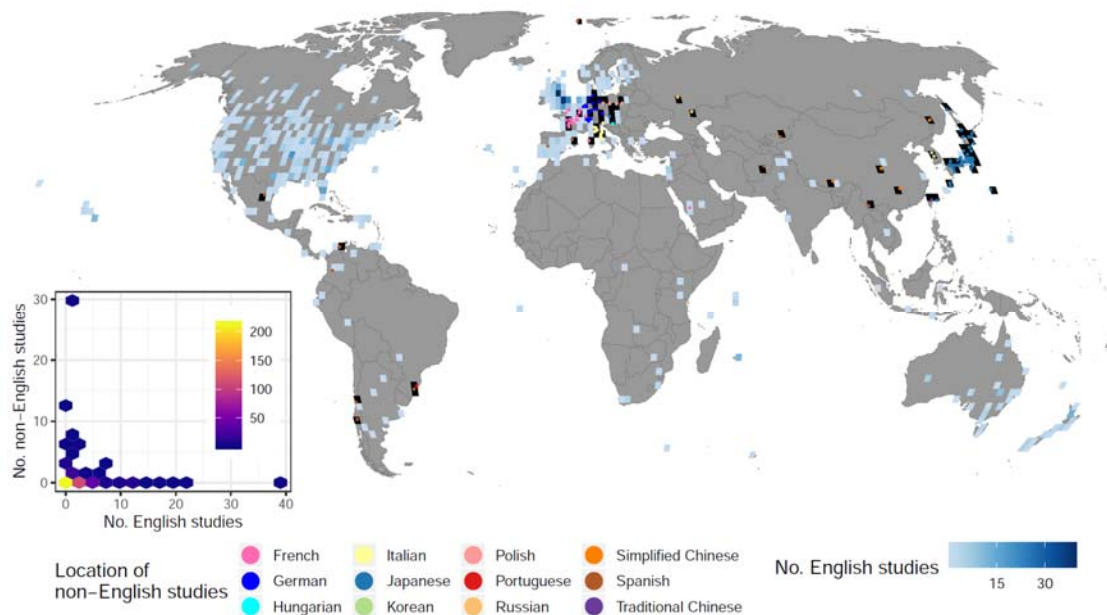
No. non−English studies

30

20

10

0

0 10 20 30 40

No. English studies

200
150
100
50

Location of non−English studies

French
German
Hungarian
Italian
Japanese
Korean
Polish
Portuguese
Russian
Simplified Chinese
Spanish
Traditional Chinese

No. English studies

15 30